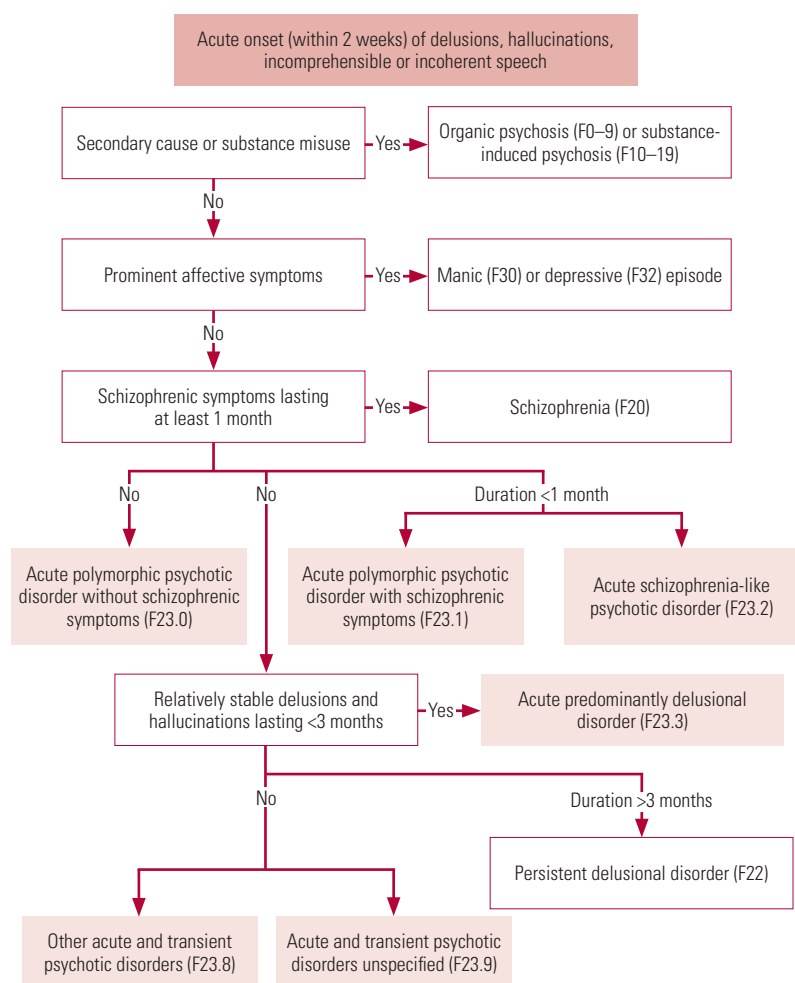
Acute onset (within 2 weeks) of delusions, hallucinations, incomprehensible or incoherent speech

Secondary cause or substance misuse

Yes

Organic psychosis (F0–9) or substance-induced psychosis (F10–19)

No

Prominent affective symptoms

Yes

Manic (F30) or depressive (F32) episode

No

Schizophrenic symptoms lasting at least 1 month

Yes

Schizophrenia (F20)

No

No

Duration <1 month

Acute polymorphic psychotic disorder without schizophrenic symptoms (F23.0)

Acute polymorphic psychotic disorder with schizophrenic symptoms (F23.1)

Acute schizophrenia-like psychotic disorder (F23.2)

Relatively stable delusions and hallucinations lasting <3 months

Yes

Acute predominantly delusional disorder (F23.3)

No

Duration >3 months

Persistent delusional disorder (F22)

Other acute and transient psychotic disorders (F23.8)

Acute and transient psychotic disorders unspecified (F23.9)